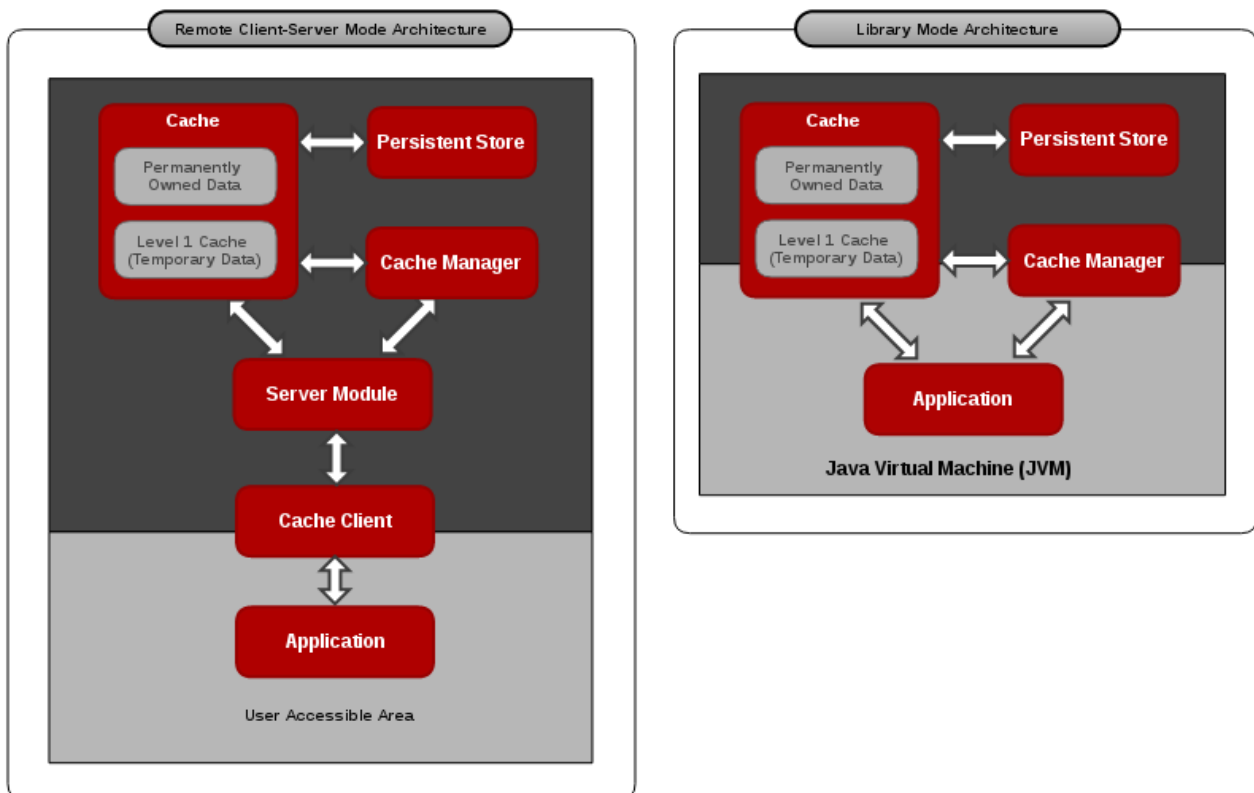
Remote Client-Server Mode Architecture

Cache

Permanently Owned Data

Level 1 Cache (Temporary Data)

Persistent Store

Cache Manager

Server Module

Cache Client

Application

User Accessible Area

Library Mode Architecture

Cache

Permanently Owned Data

Level 1 Cache (Temporary Data)

Persistent Store

Cache Manager

Application

Java Virtual Machine (JVM)